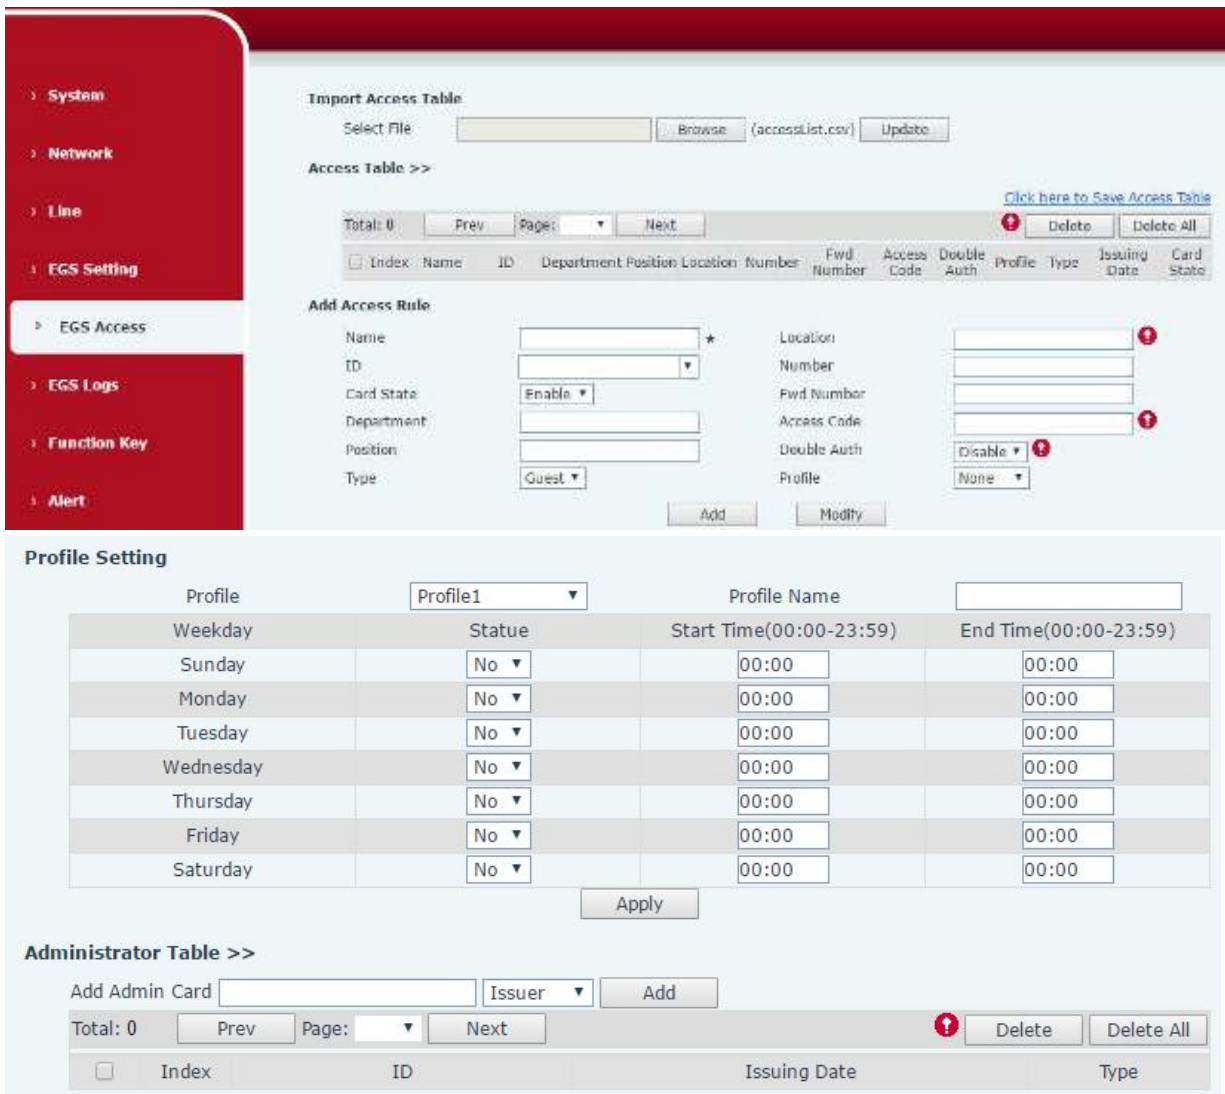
› System
› Network
› Line
› EGS Setting
› EGS Access
› EGS Logs
› Function Key
› Alert

Import Access Table
Select File Browse (accessList.csv) Update

Access Table >>

Click here to Save Access Table

Total: 0 Prev Page: Next Delete Delete All

| Index | Name | ID | Department | Position | Location | Number | Fwd Number | Access Code | Double Auth | Profile | Type | Issuing Date | Card State |
|---|---|---|---|---|---|---|---|---|---|---|---|---|---|

Add Access Rule

Name *
ID
Card State Enable
Department
Position
Type Guest
Location
Number
Fwd Number
Access Code
Double Auth Disable
Profile None

Add Modify

Profile Setting

Profile Profile1 Profile Name

| Weekday | Statue | Start Time(00:00-23:59) | End Time(00:00-23:59) |
|---|---|---|---|
| Sunday | No | 00:00 | 00:00 |
| Monday | No | 00:00 | 00:00 |
| Tuesday | No | 00:00 | 00:00 |
| Wednesday | No | 00:00 | 00:00 |
| Thursday | No | 00:00 | 00:00 |
| Friday | No | 00:00 | 00:00 |
| Saturday | No | 00:00 | 00:00 |

Apply

Administrator Table >>

Add Admin Card Issuer Add

Total: 0 Prev Page: Next Delete Delete All

| Index | ID | Issuing Date | Type |
|---|---|---|---|